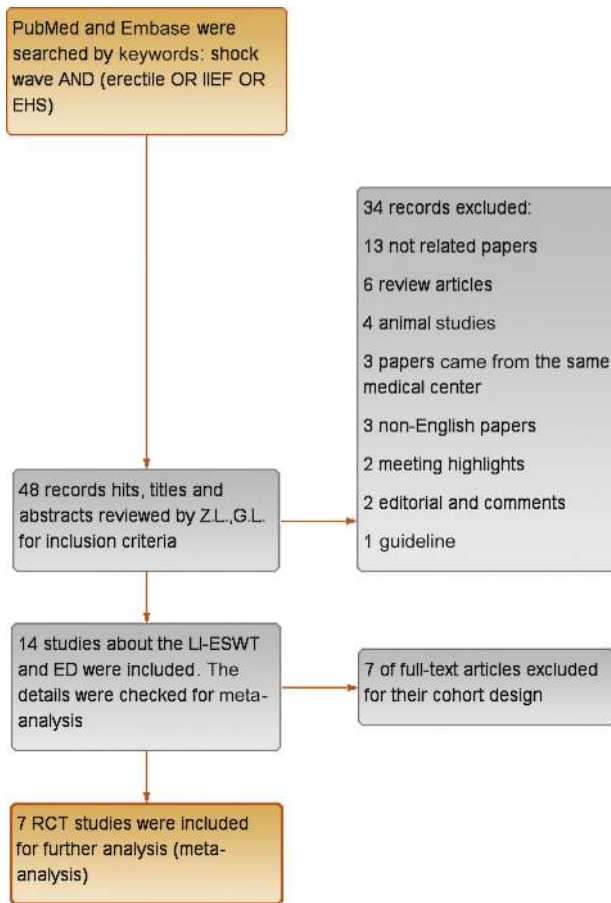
PubMed and Embase were searched by keywords: shock wave AND (erectile OR IIEF OR EHS)

34 records excluded:

13 not related papers

6 review articles

4 animal studies

3 papers came from the same medical center

3 non-English papers

2 meeting highlights

2 editorial and comments

1 guideline

48 records hits, titles and abstracts reviewed by Z.L.,G.L. for inclusion criteria

14 studies about the LI-ESWT and ED were included. The details were checked for meta-analysis

7 of full-text articles excluded for their cohort design

7 RCT studies were included for further analysis (meta-analysis)